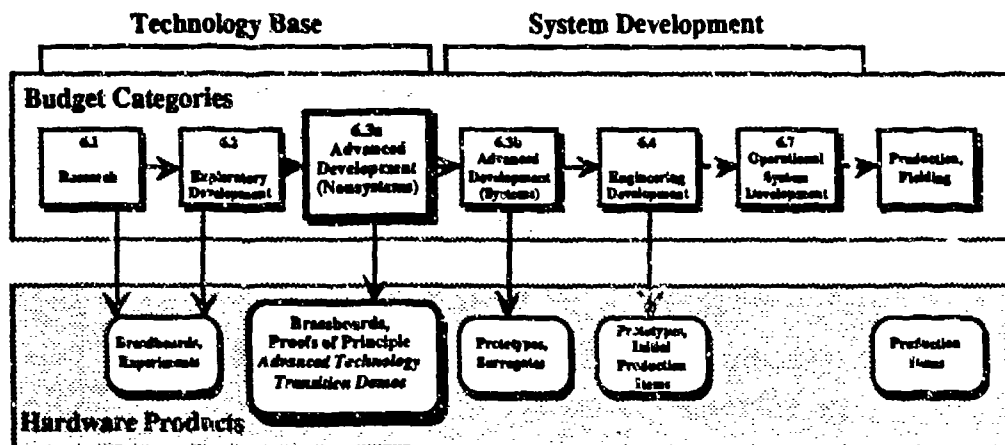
Technology Base

System Development

Budget Categories

6.1 Research

6.2 Exploratory Development

6.3a Advanced Development (Nonsystems)

6.3b Advanced Development (Systems)

6.4 Engineering Development

6.7 Operational System Development

Production, Fielding

Breadboards, Experiments

Brassboards, Proofs of Principle *Advanced Technology Transition Demos*

Prototypes, Surrogates

Prototypes, Initial Production Items

Production Items

Hardware Products